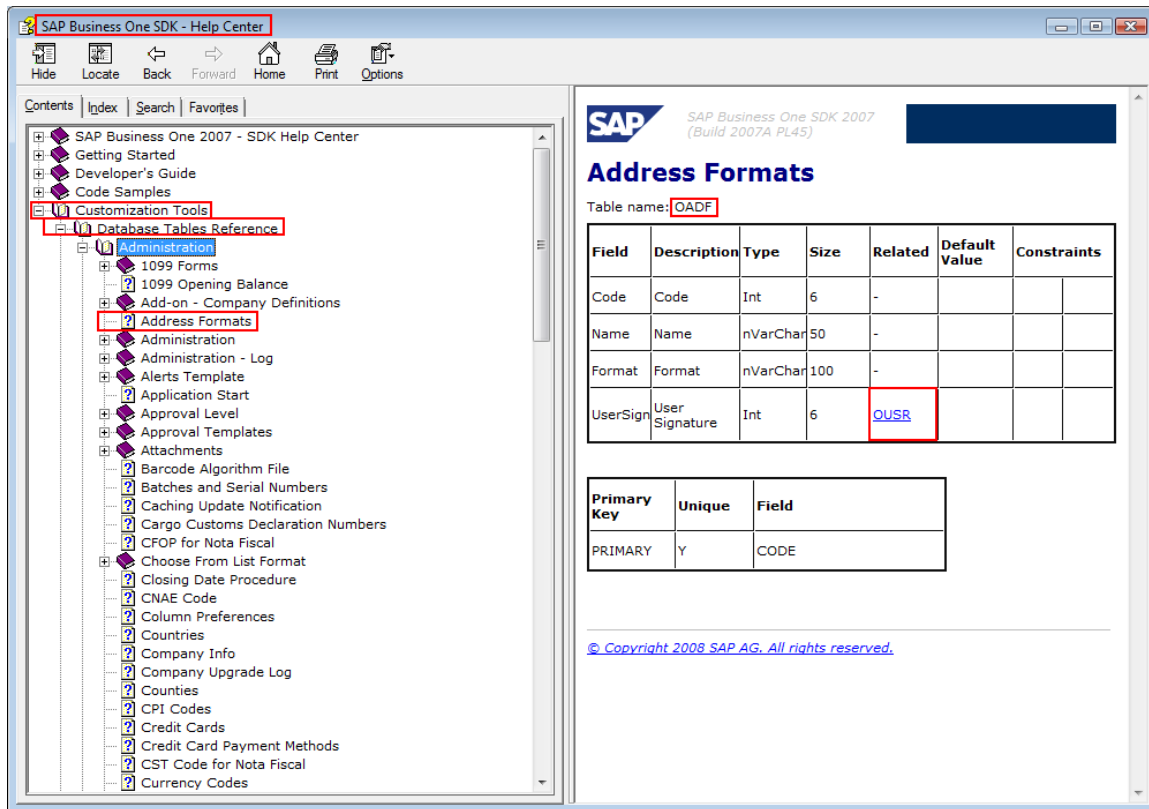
SAP Business One SDK - Help Center

Hide Locate Back Forward Home Print Options

Contents | Index | Search | Favorites

SAP Business One 2007 - SDK Help Center
Getting Started
Developer's Guide
Code Samples
Customization Tools
Database Tables Reference
Administration
1099 Forms
1099 Opening Balance
Add-on - Company Definitions
Address Formats
Administration
Administration - Log
Alerts Template
Application Start
Approval Level
Approval Templates
Attachments
Barcode Algorithm File
Batches and Serial Numbers
Caching Update Notification
Cargo Customs Declaration Numbers
CFOP for Nota Fiscal
Choose From List Format
Closing Date Procedure
CNAE Code
Column Preferences
Countries
Company Info
Company Upgrade Log
Counties
CPI Codes
Credit Cards
Credit Card Payment Methods
CST Code for Nota Fiscal
Currency Codes

SAP

SAP Business One SDK 2007 (Build 2007A PL45)

Address Formats

Table name: OADF

| Field | Description | Type | Size | Related | Default Value | Constraints |
|---|---|---|---|---|---|---|
| Code | Code | Int | 6 | - | | |
| Name | Name | nVarChar | 50 | - | | |
| Format | Format | nVarChar | 100 | - | | |
| UserSign | User Signature | Int | 6 | OUSR | | |

| Primary Key | Unique | Field |
|---|---|---|
| PRIMARY | Y | CODE |

© Copyright 2008 SAP AG. All rights reserved.